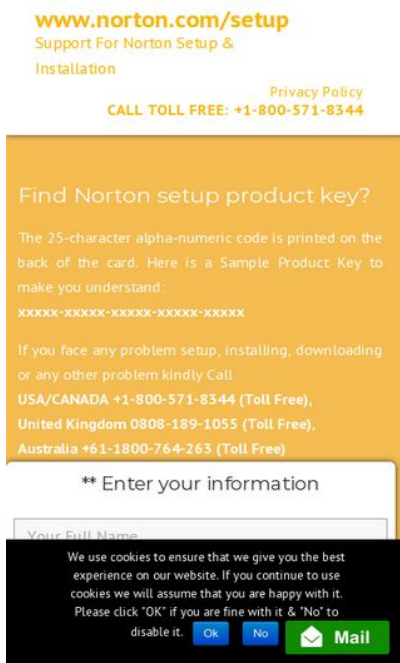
www.norton.com/setup
Support For Norton Setup & Installation

Privacy Policy
CALL TOLL FREE: +1-800-571-8344

Find Norton setup product key?

The 25-character alpha-numeric code is printed on the back of the card. Here is a Sample Product Key to make you understand:
xxxxx-xxxxx-xxxxx-xxxxx-xxxxx

If you face any problem setup, installing, downloading or any other problem kindly Call
USA/CANADA +1-800-571-8344 (Toll Free),
United Kingdom 0808-189-1055 (Toll Free),
Australia +61-1800-764-263 (Toll Free)

** Enter your information

Your Full Name

We use cookies to ensure that we give you the best experience on our website. If you continue to use cookies we will assume that you are happy with it. Please click "OK" if you are fine with it & "No" to disable it. Ok No

Mail